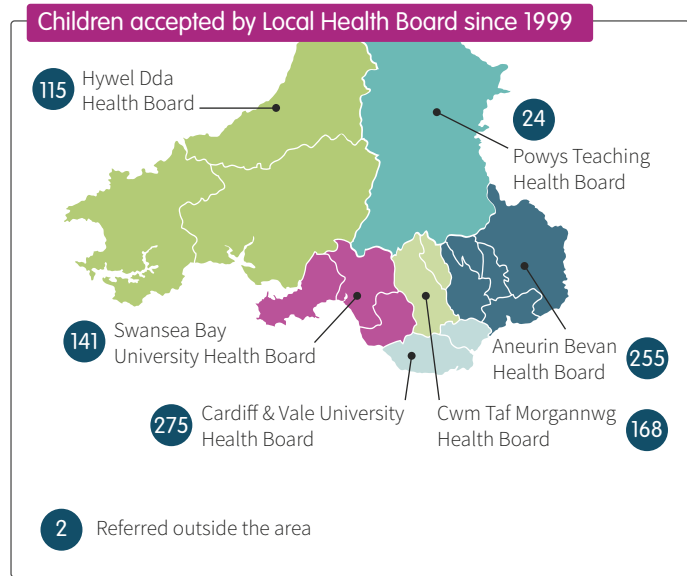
Children accepted by Local Health Board since 1999

115 Hywel Dda Health Board

24 Powys Teaching Health Board

141 Swansea Bay University Health Board

Aneurin Bevan Health Board 255

275 Cardiff & Vale University Health Board

Cwm Taf Morgannwg Health Board 168

2 Referred outside the area